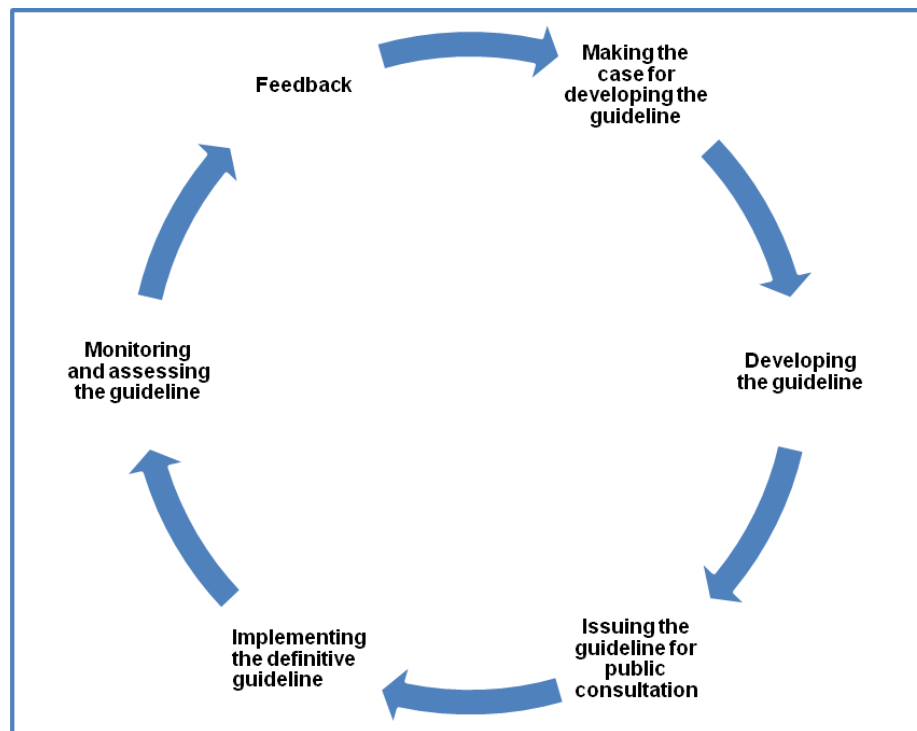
Feedback

Making the case for developing the guideline

Developing the guideline

Issuing the guideline for public consultation

Implementing the definitive guideline

Monitoring and assessing the guideline